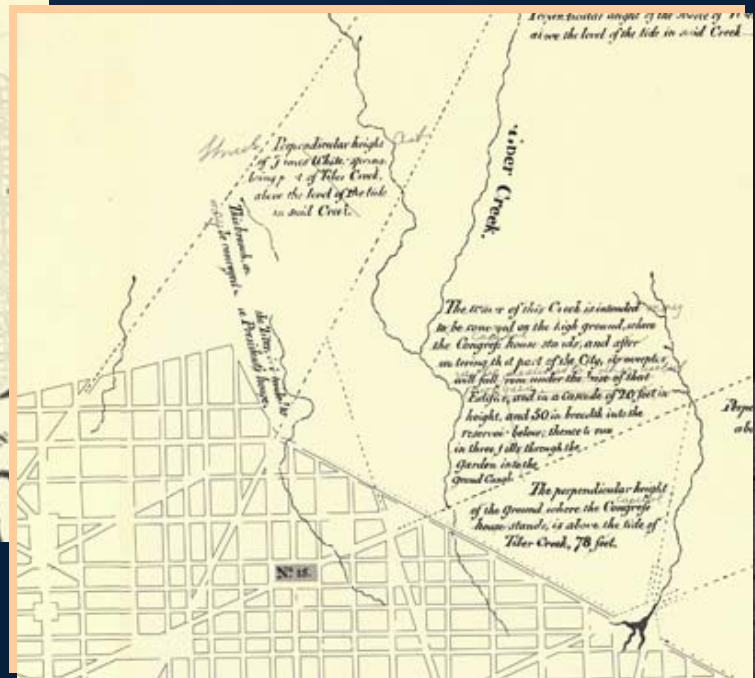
Perpendicular height of the source of T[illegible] above the level of the tide in said Creek

Perpendicular height of James White spring being part of Tiber Creek, above the level of the tide in said Creek.

This branch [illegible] to convey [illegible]

the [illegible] to be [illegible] to President's house.

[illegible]iber Creek.

The water of this Creek is intended to be conveyed on the high ground, where the Congress house stands, and after watering that part of the City, its overplus will fall from under the base of that Edifice, and in a Cascade of 20 feet in height, and 50 in breadth into the reservoir below; thence to run in three falls through the Garden into the Grand Canal.

The perpendicular height of the Ground where the Congress house stands, is above the tide of Tiber Creek, 78 feet.

No. 15

Perpe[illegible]
abo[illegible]